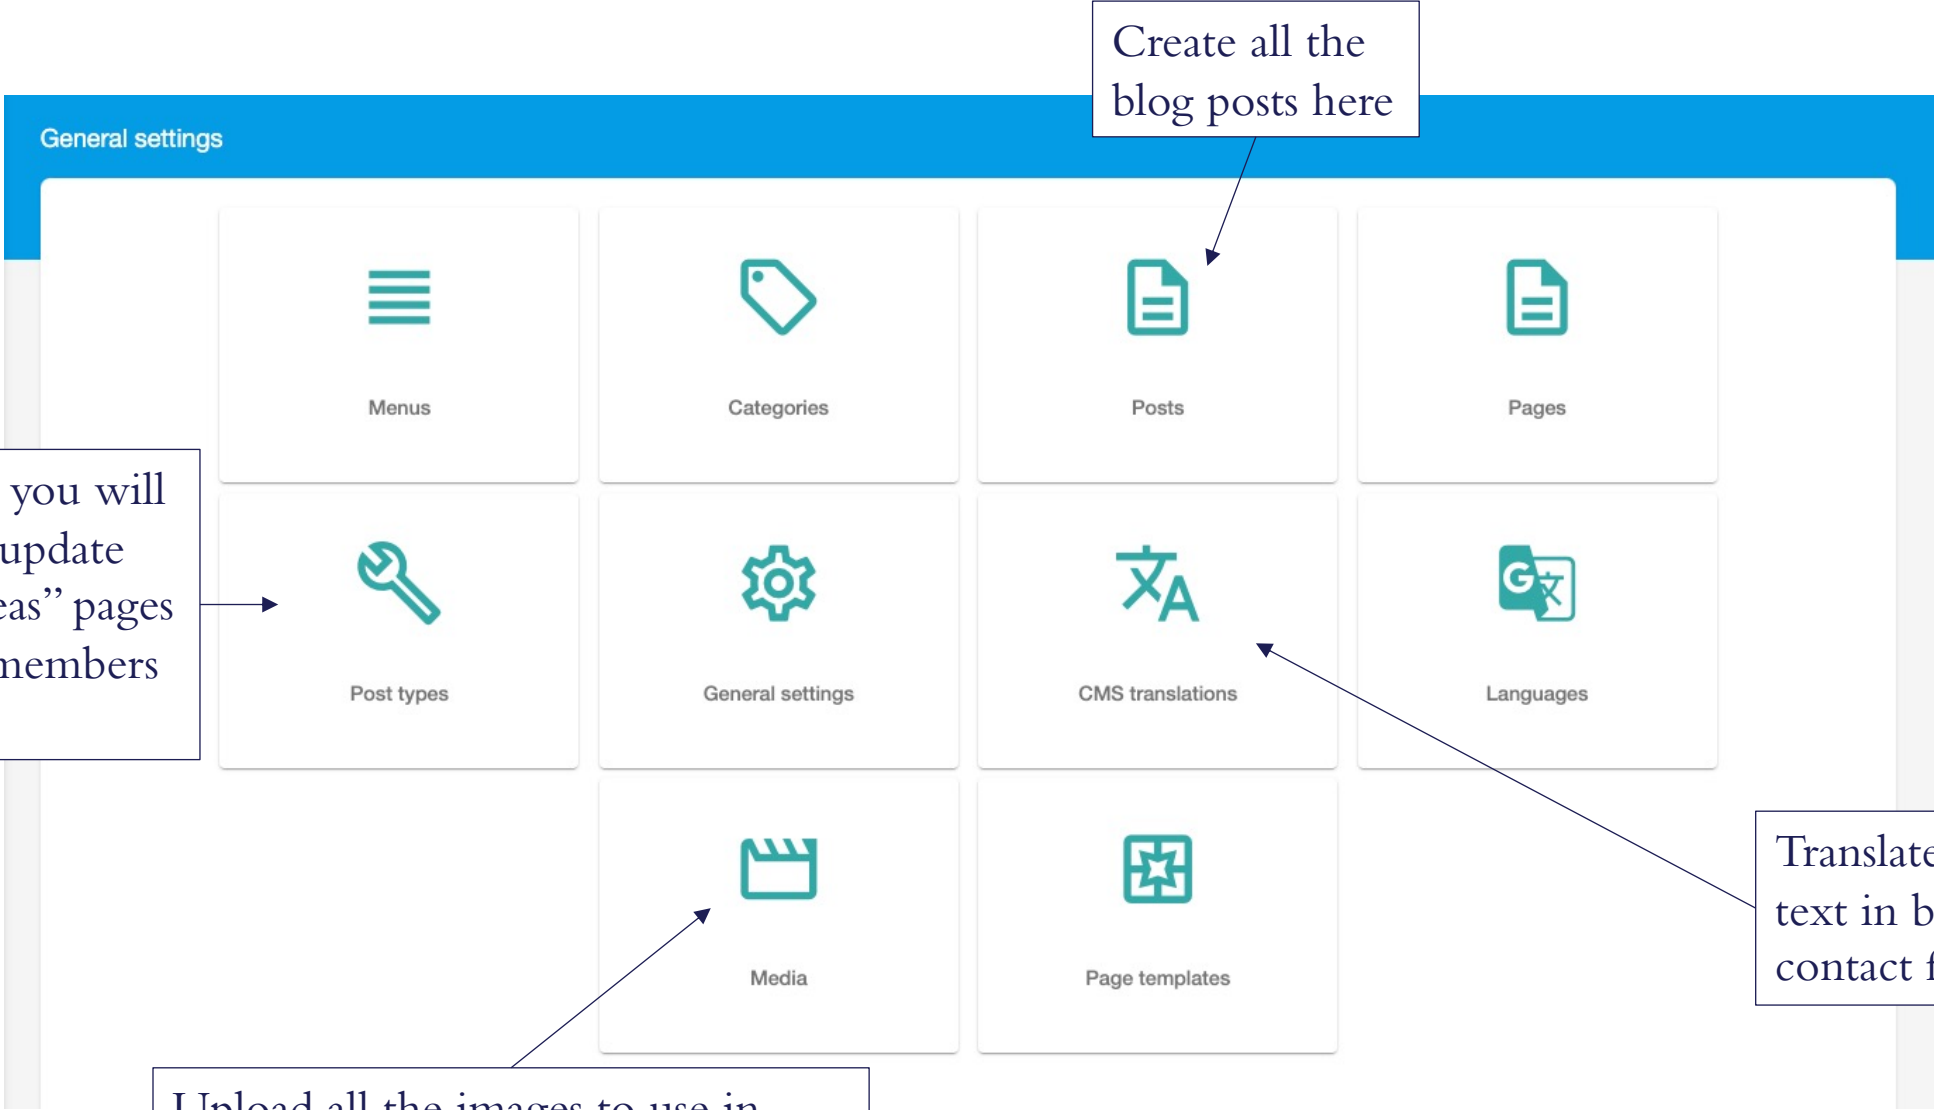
Create all the blog posts here

General settings

Menus

Categories

Posts

Pages

you will update eas" pages members

Post types

General settings

CMS translations

Languages

Media

Page templates

Translate text in b contact f

Upload all the images to use in